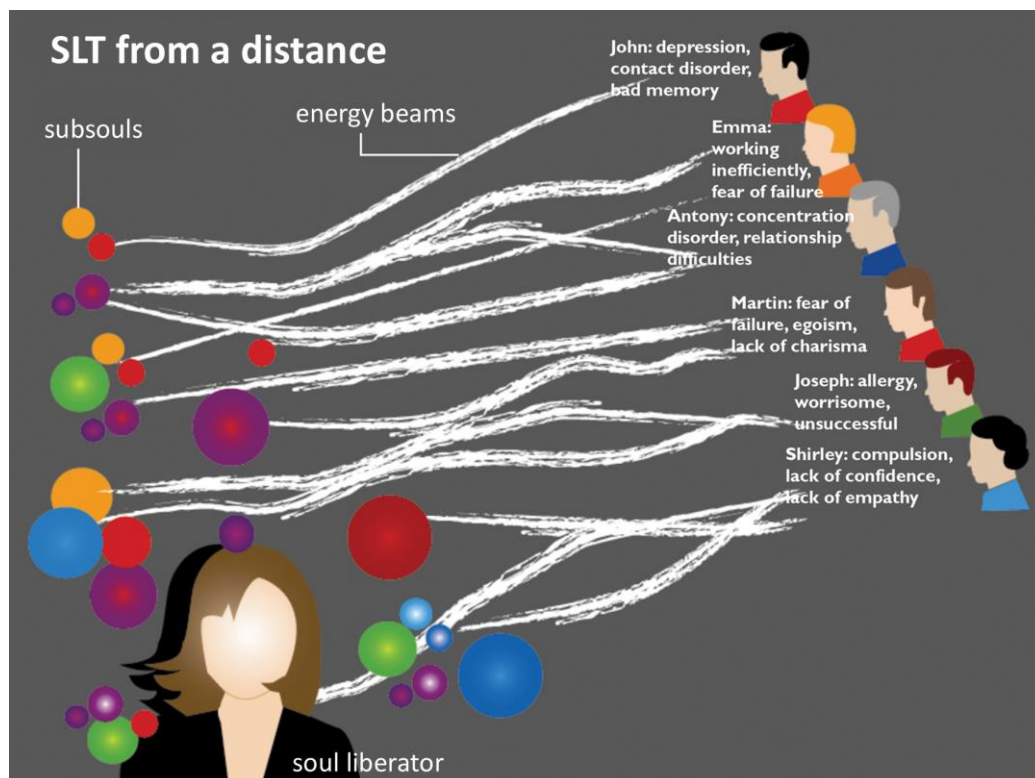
SLT from a distance

subsouls

energy beams

John: depression, contact disorder, bad memory

Emma: working inefficiently, fear of failure

Antony: concentration disorder, relationship difficulties

Martin: fear of failure, egoism, lack of charisma

Joseph: allergy, worrisome, unsuccessful

Shirley: compulsion, lack of confidence, lack of empathy

soul liberator